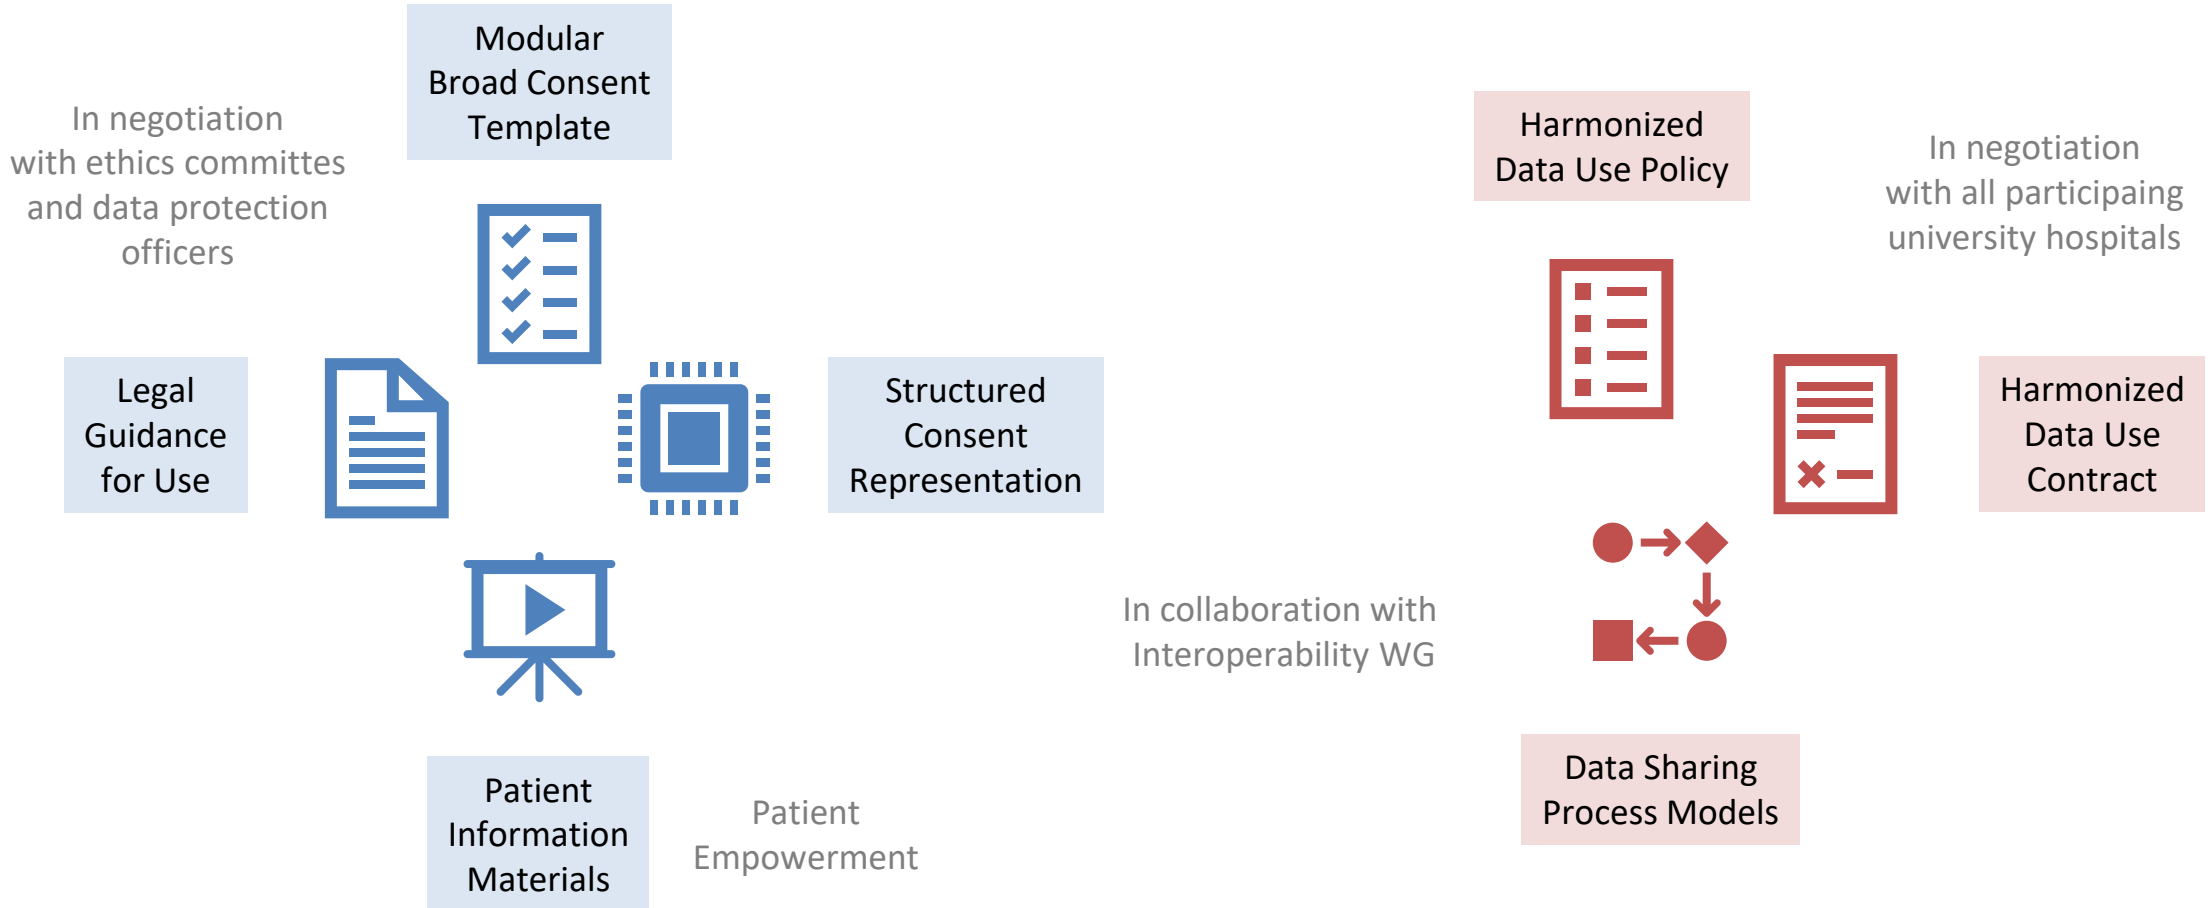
Modular Broad Consent Template

In negotiation with ethics committes and data protection officers

Legal Guidance for Use

Structured Consent Representation

Patient Information Materials

Patient Empowerment

Harmonized Data Use Policy

In negotiation with all participaing university hospitals

Harmonized Data Use Contract

In collaboration with Interoperability WG

Data Sharing Process Models